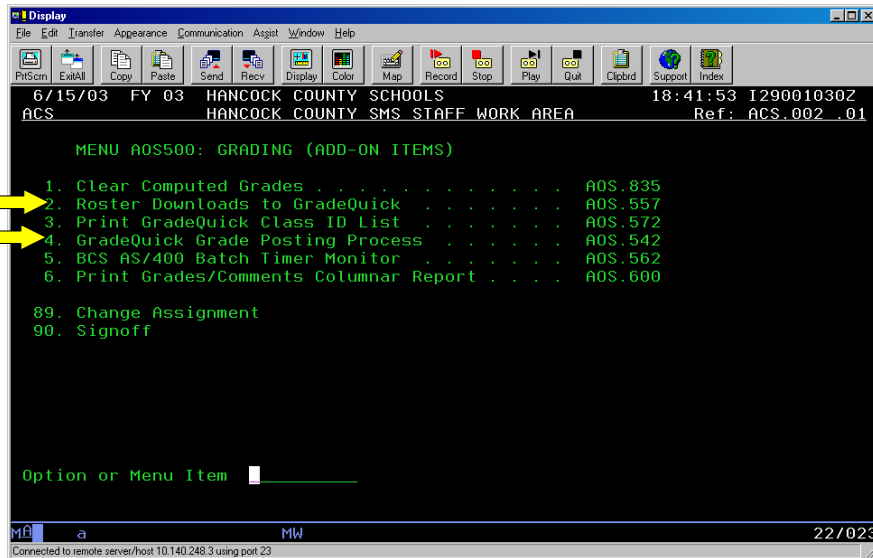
Display

File Edit Transfer Appearance Communication Assist Window Help

PrtScrn ExitAll Copy Paste Send Recv Display Color Map Record Stop Play Quit Clipbrd Support Index

6/15/03 FY 03 HANCOCK COUNTY SCHOOLS 18:41:53 I29001030Z
ACS HANCOCK COUNTY SMS STAFF WORK AREA Ref: ACS.002 .01

MENU AOS500: GRADING (ADD-ON ITEMS)

1. Clear Computed Grades . . . . . . . . . . . . AOS.835
2. Roster Downloads to GradeQuick . . . . . . . AOS.557
3. Print GradeQuick Class ID List . . . . . . . AOS.572
4. GradeQuick Grade Posting Process . . . . . . AOS.542
5. BCS AS/400 Batch Timer Monitor . . . . . . . AOS.562
6. Print Grades/Comments Columnar Report . . . . AOS.600

89. Change Assignment
90. Signoff

Option or Menu Item

MA a MW 22/023

Connected to remote server/host 10.140.248.3 using port 23